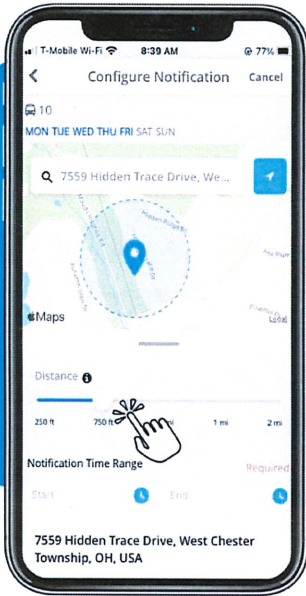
T-Mobile Wi-Fi 8:39 AM 77%

Configure Notification Cancel

10

MON TUE WED THU FRI SAT SUN

7559 Hidden Trace Drive, We...

Hidden Ridge Dr

Maps

Legal

Distance

250 ft 750 ft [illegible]i 1 mi 2 mi

Notification Time Range

Required

Start

End

7559 Hidden Trace Drive, West Chester Township, OH, USA